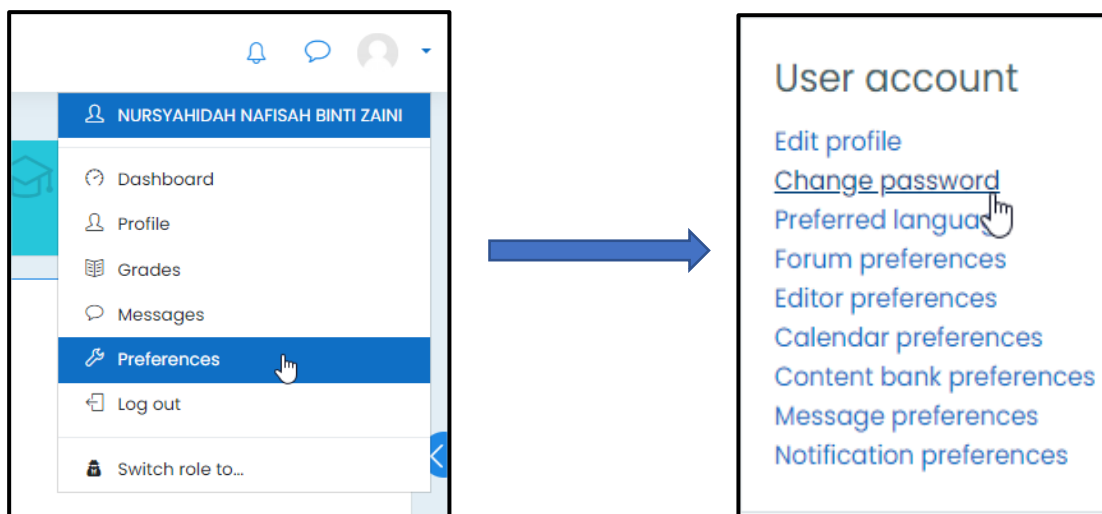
NURSYAHIDAH NAFISAH BINTI ZAINI
Dashboard
Profile
Grades
Messages
Preferences
Log out
Switch role to...

User account
Edit profile
Change password
Preferred langua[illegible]
Forum preferences
Editor preferences
Calendar preferences
Content bank preferences
Message preferences
Notification preferences